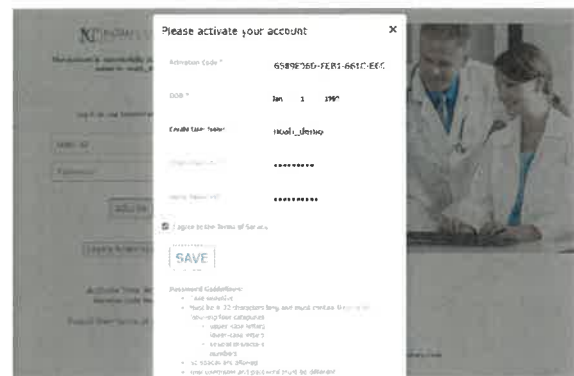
Please activate your account

Activation Code * 6589E260-FEB1-661C-E6C

DOB * Jan 1 1990

Create User Name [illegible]_demo

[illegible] ••••••••

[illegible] ••••••••

I agree to the Terms of Service

SAVE

Password Guidelines:
• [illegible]
• Must be 8-32 characters long and must contain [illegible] following four categories
• upper case letters
• lower case letters
• special characters
• numbers
• No spaces are allowed
• Your username and password must be different

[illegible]

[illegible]

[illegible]

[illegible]

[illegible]

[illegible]